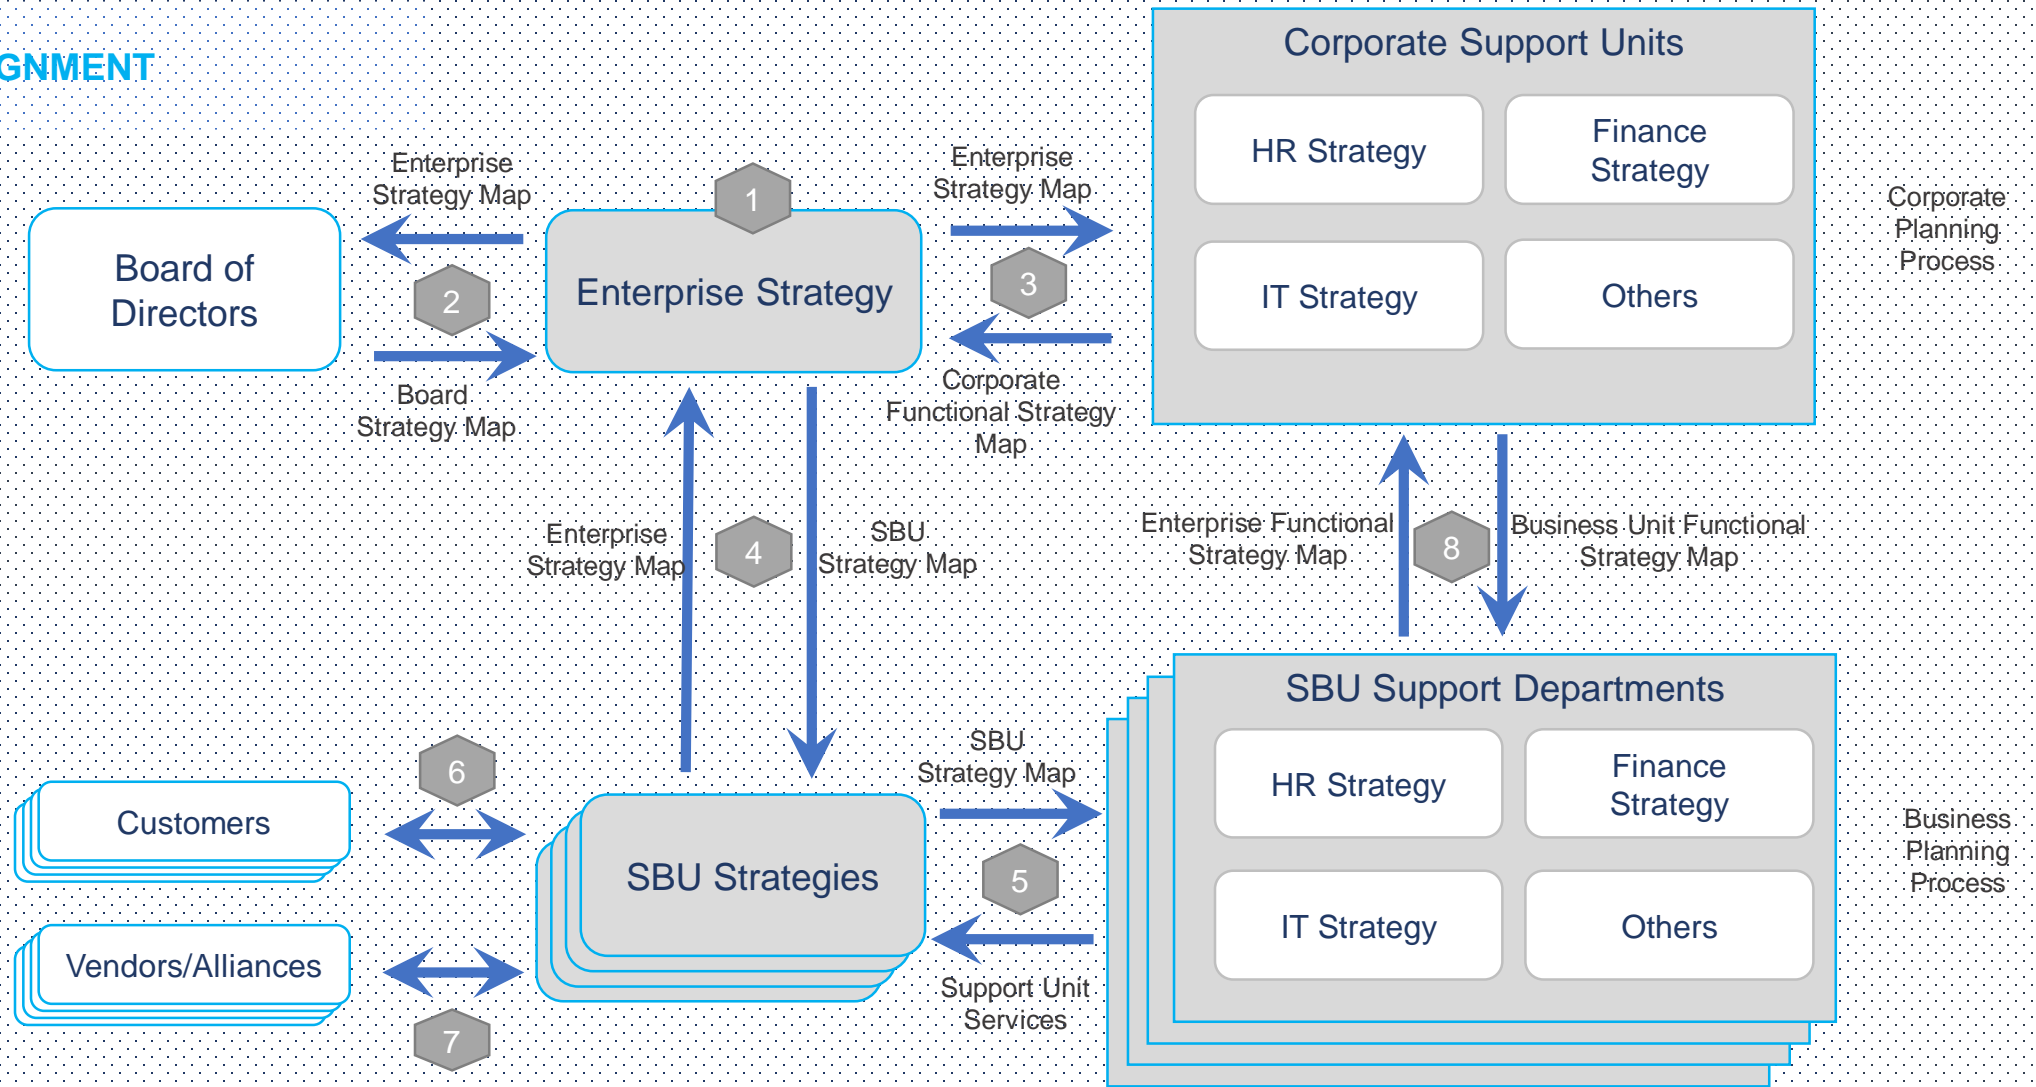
GNMENT

Corporate Support Units

HR Strategy

Finance Strategy

IT Strategy

Others

Corporate Planning Process

Enterprise Strategy Map

Board of Directors

2

Board Strategy Map

1

Enterprise Strategy

Enterprise Strategy Map

3

Corporate Functional Strategy Map

Enterprise Strategy Map

4

SBU Strategy Map

Enterprise Functional Strategy Map

8

Business Unit Functional Strategy Map

SBU Support Departments

HR Strategy

Finance Strategy

IT Strategy

Others

Business Planning Process

6

Customers

SBU Strategies

SBU Strategy Map

5

Support Unit Services

Vendors/Alliances

7